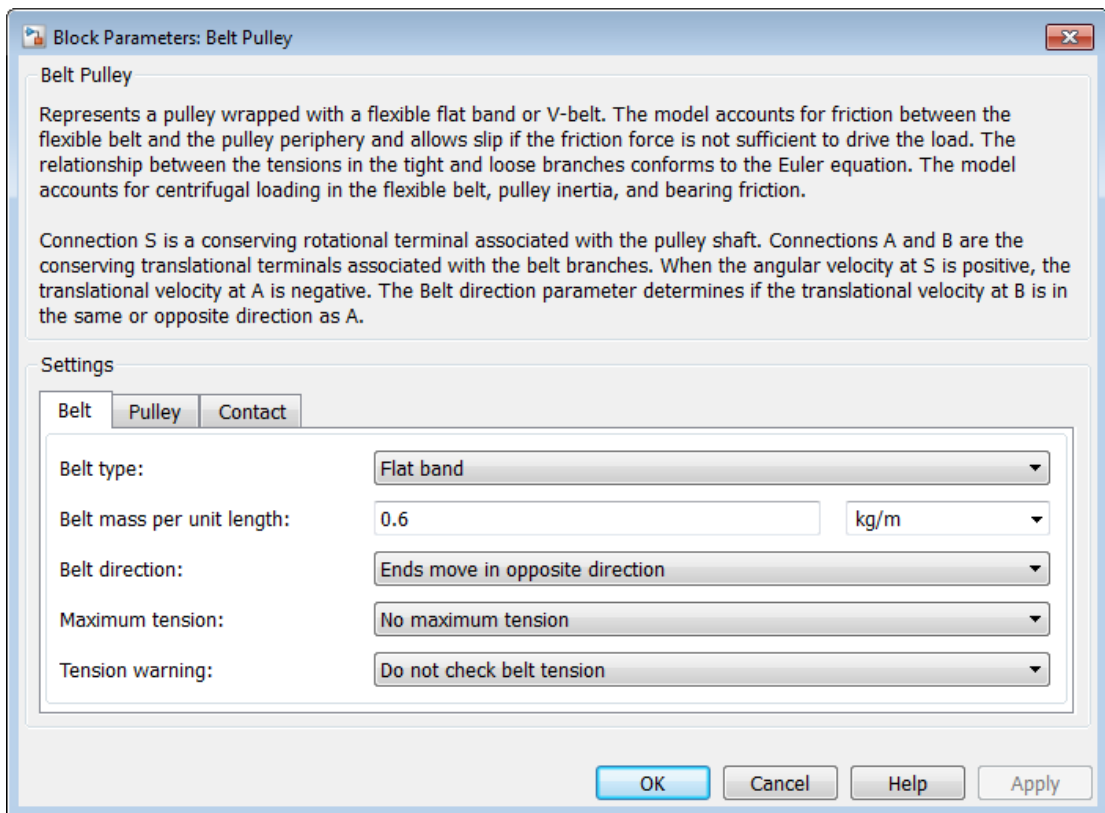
Block Parameters: Belt Pulley

Belt Pulley

Represents a pulley wrapped with a flexible flat band or V-belt. The model accounts for friction between the flexible belt and the pulley periphery and allows slip if the friction force is not sufficient to drive the load. The relationship between the tensions in the tight and loose branches conforms to the Euler equation. The model accounts for centrifugal loading in the flexible belt, pulley inertia, and bearing friction.

Connection S is a conserving rotational terminal associated with the pulley shaft. Connections A and B are the conserving translational terminals associated with the belt branches. When the angular velocity at S is positive, the translational velocity at A is negative. The Belt direction parameter determines if the translational velocity at B is in the same or opposite direction as A.

Settings

Belt | Pulley | Contact

Belt type: Flat band

Belt mass per unit length: 0.6 kg/m

Belt direction: Ends move in opposite direction

Maximum tension: No maximum tension

Tension warning: Do not check belt tension

OK Cancel Help Apply